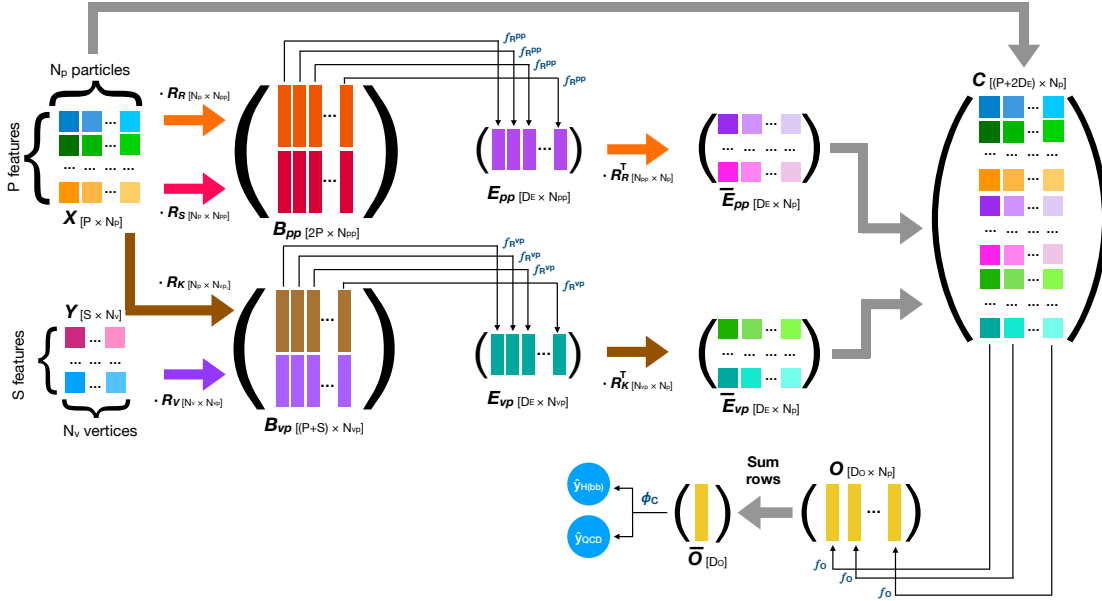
$N_p$ particles

P features

$X$ [P × $N_p$]

$\cdot R_R$ [$N_p$ × $N_{pp}$]

$\cdot R_S$ [$N_p$ × $N_{pp}$]

$B_{pp}$ [2P × $N_{pp}$]

$f_R^{pp}$
$f_R^{pp}$
$f_R^{pp}$
$f_R^{pp}$

$E_{pp}$ [$D_E$ × $N_{pp}$]

$\cdot R_R^T$ [$N_{pp}$ × $N_p$]

$\overline{E}_{pp}$ [$D_E$ × $N_p$]

$C$ [(P+2$D_E$) × $N_p$]

$\cdot R_K$ [$N_p$ × $N_{vp}$]

$Y$ [S × $N_v$]

S features

$N_v$ vertices

$\cdot R_V$ [$N_v$ × $N_{vp}$]

$B_{vp}$ [(P+S) × $N_{vp}$]

$f_R^{vp}$
$f_R^{vp}$
$f_R^{vp}$
$f_R^{vp}$

$E_{vp}$ [$D_E$ × $N_{vp}$]

$\cdot R_K^T$ [$N_{vp}$ × $N_p$]

$\overline{E}_{vp}$ [$D_E$ × $N_p$]

$O$ [$D_O$ × $N_p$]

Sum rows

$\phi_C$

$\hat{y}_{H(bb)}$

$\hat{y}_{QCD}$

$\overline{O}$ [$D_O$]

$f_O$
$f_O$
$f_O$